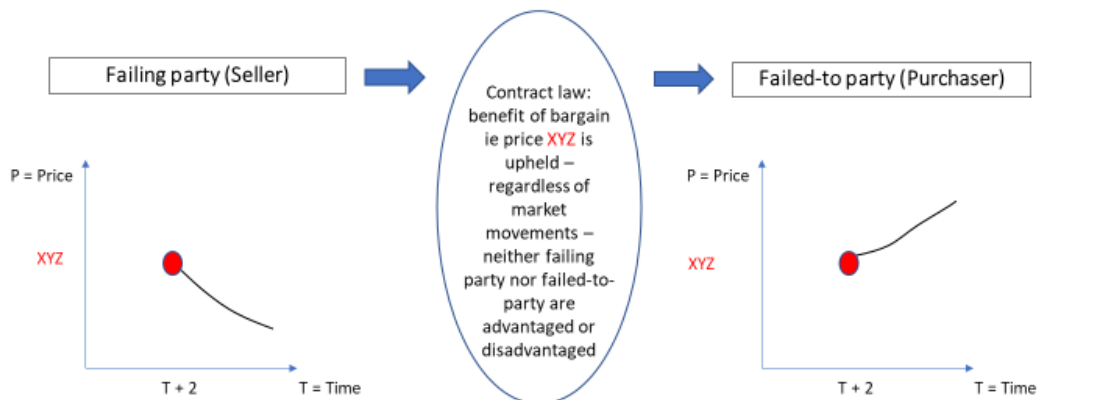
Failing party (Seller)

Contract law: benefit of bargain ie price XYZ is upheld – regardless of market movements – neither failing party nor failed-to-party are advantaged or disadvantaged

Failed-to party (Purchaser)

P = Price

XYZ

T + 2

T = Time

P = Price

XYZ

T + 2

T = Time